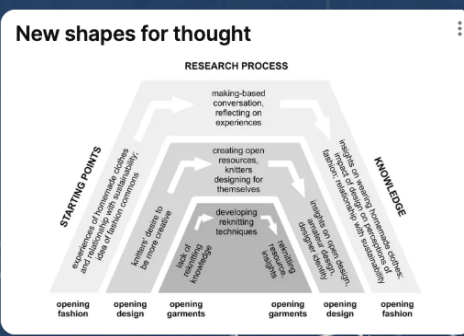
New shapes for thought

RESEARCH PROCESS

STARTING POINTS

KNOWLEDGE

experiences of homemade clothes and relationship with sustainability, idea of fashion commons

making-based conversation, reflecting on experiences

insights on wearing homemade clothes, impact of design on perceptions of fashion, relationship with sustainability

knitters' desire to be more creative

creating open resources, knitters designing for themselves

insights on open design, amateur design, designer identity

lack of reknitting knowledge

developing reknitting techniques

reknitting resources, insights

opening fashion

opening design

opening garments

opening garments

opening design

opening fashion